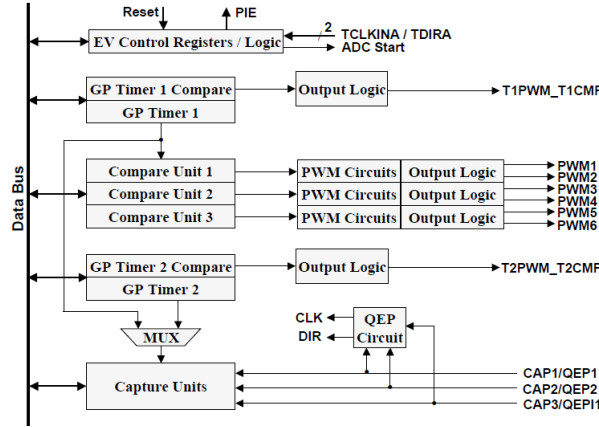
Reset
PIE
EV Control Registers / Logic
2
TCLKINA / TDIRA
ADC Start
Data Bus
GP Timer 1 Compare
GP Timer 1
Output Logic
T1PWM_T1CMP
Compare Unit 1
Compare Unit 2
Compare Unit 3
PWM Circuits
PWM Circuits
PWM Circuits
Output Logic
Output Logic
Output Logic
PWM1
PWM2
PWM3
PWM4
PWM5
PWM6
GP Timer 2 Compare
GP Timer 2
Output Logic
T2PWM_T2CMP
MUX
CLK
DIR
QEP Circuit
Capture Units
CAP1/QEP1
CAP2/QEP2
CAP3/QEPI1